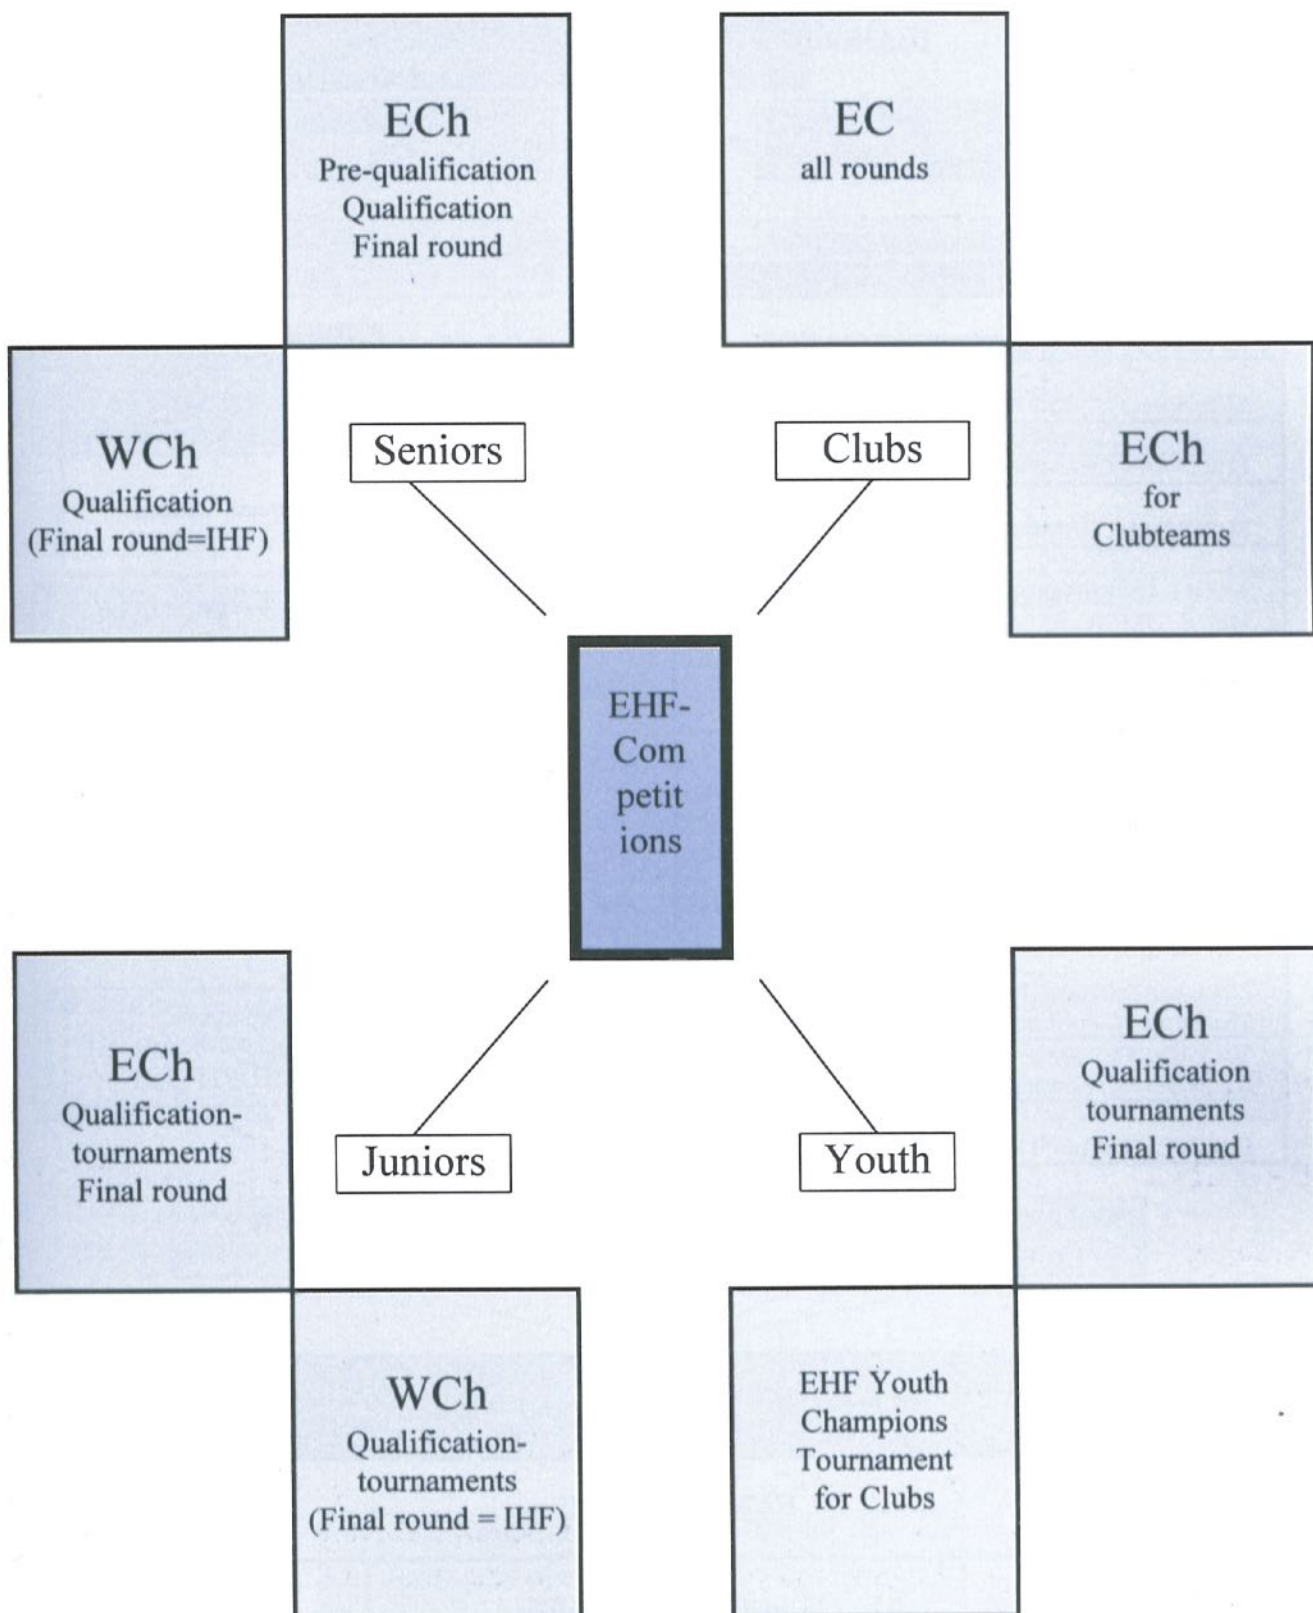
ECh
Pre-qualification
Qualification
Final round

EC
all rounds

WCh
Qualification
(Final round=IHF)

Seniors

Clubs

ECh
for
Clubteams

EHF-
Com
petit
ions

ECh
Qualification-
tournaments
Final round

Juniors

Youth

ECh
Qualification
tournaments
Final round

WCh
Qualification-
tournaments
(Final round = IHF)

EHF Youth
Champions
Tournament
for Clubs